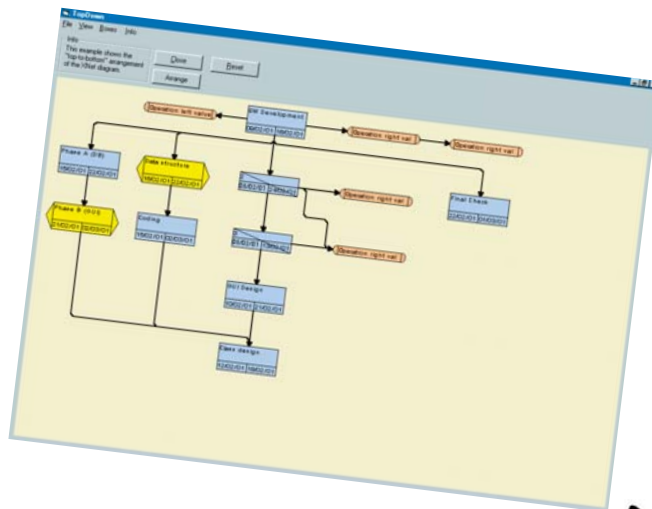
TopDown
File View Boxes Info
Info
This example shows the "top-to-bottom" arrangement of the XNet diagram.
Close
Reset
Arrange
Operation left value
SW Development
09/02/01 | 18/02/01
Operation right val
Operation right val
Phase A (0-9)
15/02/01 | 22/02/01
Data structure
15/02/01 | 22/02/01
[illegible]
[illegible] | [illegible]
Operation right val
Final Check
22/02/01 | 04/03/01
Phase B (0-2)
21/02/01 | 03/03/01
Coding
19/02/01 | 03/03/01
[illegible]
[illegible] | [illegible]
Operation right val
GUI Design
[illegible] | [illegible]
Base design
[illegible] | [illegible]